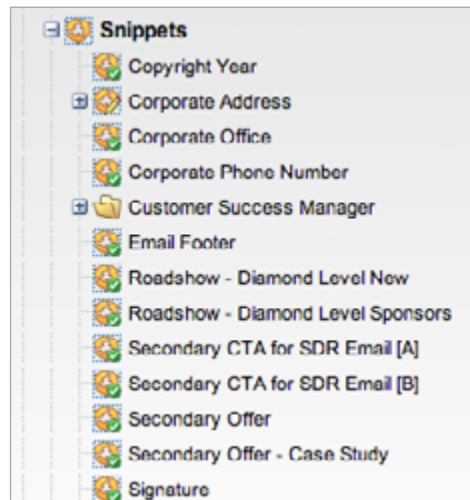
Snippets
Copyright Year
Corporate Address
Corporate Office
Corporate Phone Number
Customer Success Manager
Email Footer
Roadshow - Diamond Level New
Roadshow - Diamond Level Sponsors
Secondary CTA for SDR Email [A]
Secondary CTA for SDR Email [B]
Secondary Offer
Secondary Offer - Case Study
Signature